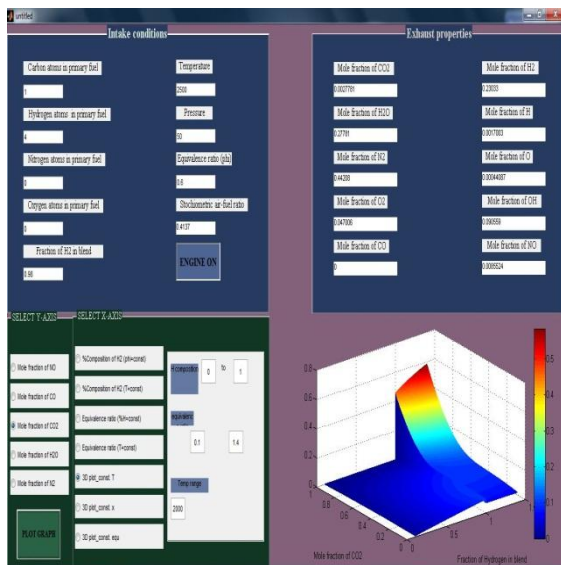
untitled

Intake conditions

Carbon atoms in primary fuel

1

Hydrogen atoms in primary fuel

4

Nitrogen atoms in primary fuel

0

Oxygen atoms in primary fuel

0

Fraction of H2 in blend

0.98

Temperature

2500

Pressure

80

Equivalence ratio (phi)

0.8

Stoichometric air-fuel ratio

0.4137

ENGINE ON

Exhaust properties

Mole fraction of CO2

0.0027781

Mole fraction of H2O

0.27791

Mole fraction of N2

0.44208

Mole fraction of O2

0.047006

Mole fraction of CO

0

Mole fraction of H2

0.23833

Mole fraction of H

0.0017003

Mole fraction of O

0.00044087

Mole fraction of OH

0.000559

Mole fraction of NO

0.0095524

SELECT Y-AXIS

Mole fraction of NO

Mole fraction of CO

Mole fraction of CO2

Mole fraction of H2O

Mole fraction of N2

PLOT GRAPH

SELECT X-AXIS

%Composition of H2 (phi=const)

%Composition of H2 (T=const)

Equivalence ratio (%H=const)

Equivalence ratio (T=const)

3D plot_const. T

3D plot_const. x

3D plot_const. equ

H composition

0

to

1

equivalence

0.1

1.4

Temp range

2000

0.6
0.4
0.2
0
1
0.8
0.6
0.4
0.2
0
0.5
1
1.5
0
0.1
0.2
0.3
0.4
0.5

Mole fraction of CO2

Fraction of Hydrogen in blend